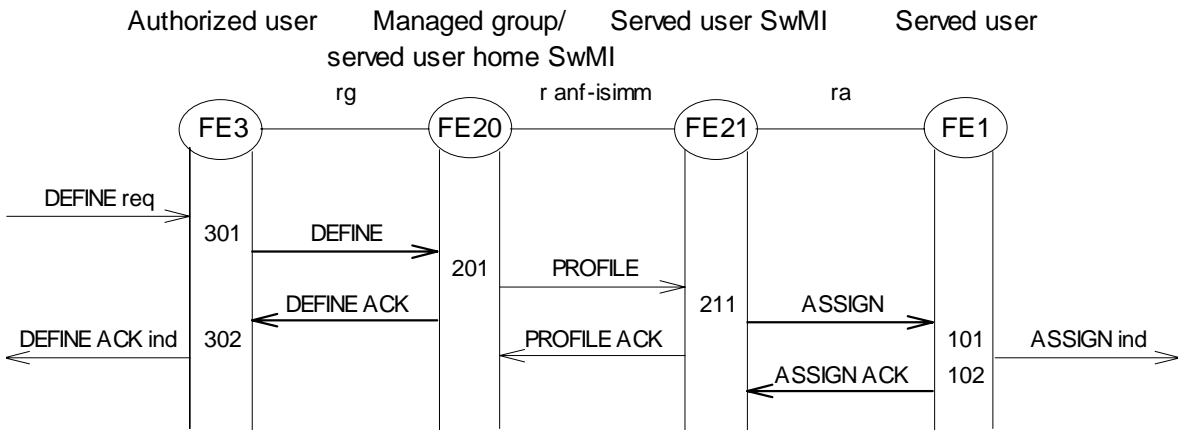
Authorized user

Managed group/ served user home SwMI

Served user SwMI

Served user

rg

r anf-isimm

ra

FE3

FE20

FE21

FE1

DEFINE req

301

DEFINE

201

PROFILE

DEFINE ACK

211

ASSIGN

DEFINE ACK ind

302

PROFILE ACK

101

ASSIGN ind

ASSIGN ACK

102